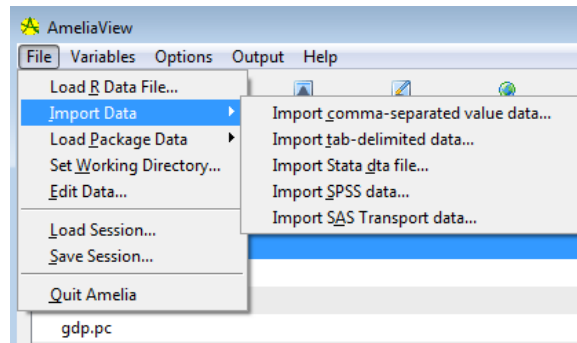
AmeliaView

File Variables Options Output Help

Load R Data File...
Import Data
Load Package Data
Set Working Directory...
Edit Data...

Load Session...
Save Session...

Quit Amelia

Import comma-separated value data...
Import tab-delimited data...
Import Stata dta file...
Import SPSS data...
Import SAS Transport data...

gdp.pc